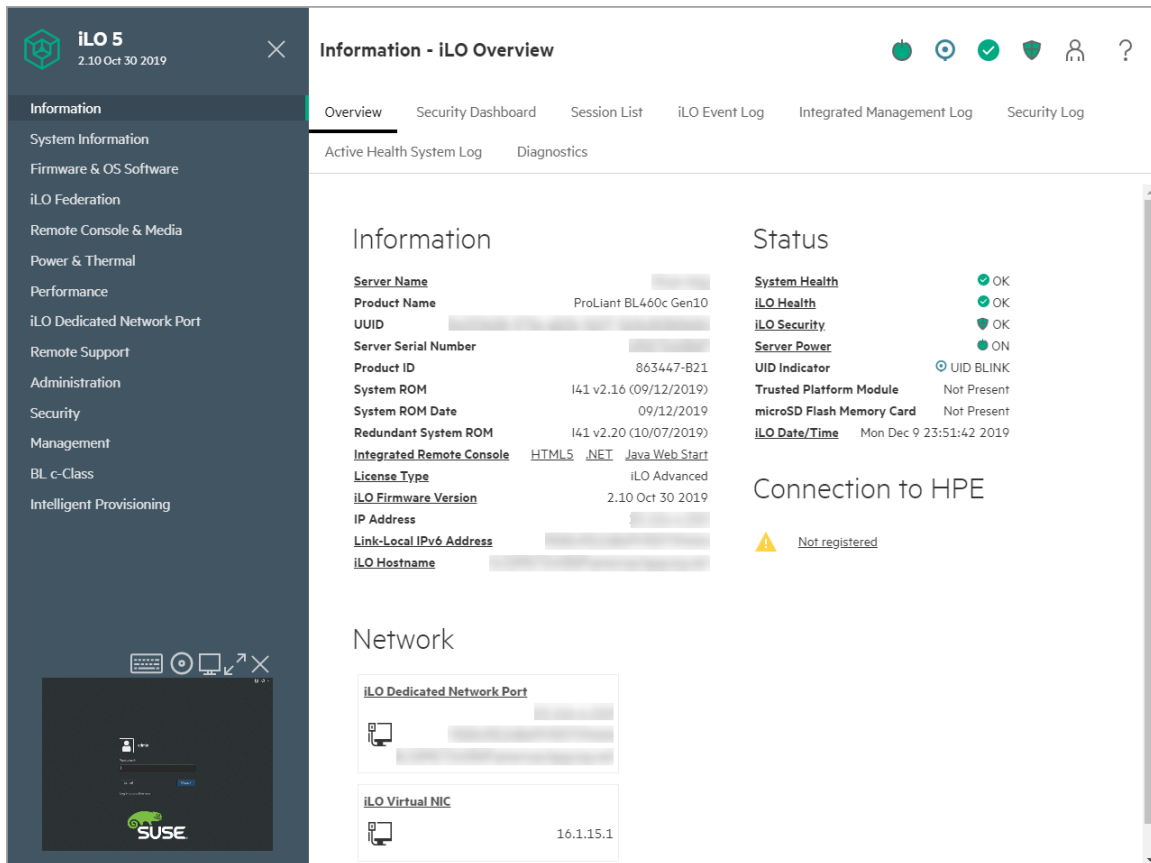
iLO 5
2.10 Oct 30 2019

Information
System Information
Firmware & OS Software
iLO Federation
Remote Console & Media
Power & Thermal
Performance
iLO Dedicated Network Port
Remote Support
Administration
Security
Management
BL c-Class
Intelligent Provisioning

SUSE

Information - iLO Overview

Overview
Security Dashboard
Session List
iLO Event Log
Integrated Management Log
Security Log
Active Health System Log
Diagnostics

Information

| | |
|---|---|
| Server Name | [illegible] |
| Product Name | ProLiant BL460c Gen10 |
| UUID | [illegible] |
| Server Serial Number | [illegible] |
| Product ID | 863447-B21 |
| System ROM | I41 v2.16 (09/12/2019) |
| System ROM Date | 09/12/2019 |
| Redundant System ROM | I41 v2.20 (10/07/2019) |
| Integrated Remote Console | HTML5 .NET Java Web Start |
| License Type | iLO Advanced |
| iLO Firmware Version | 2.10 Oct 30 2019 |
| IP Address | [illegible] |
| Link-Local IPv6 Address | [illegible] |
| iLO Hostname | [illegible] |

Status

| | |
|---|---|
| System Health | OK |
| iLO Health | OK |
| iLO Security | OK |
| Server Power | ON |
| UID Indicator | UID BLINK |
| Trusted Platform Module | Not Present |
| microSD Flash Memory Card | Not Present |
| iLO Date/Time | Mon Dec 9 23:51:42 2019 |

Connection to HPE

Not registered

Network

iLO Dedicated Network Port
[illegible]

iLO Virtual NIC
16.1.15.1